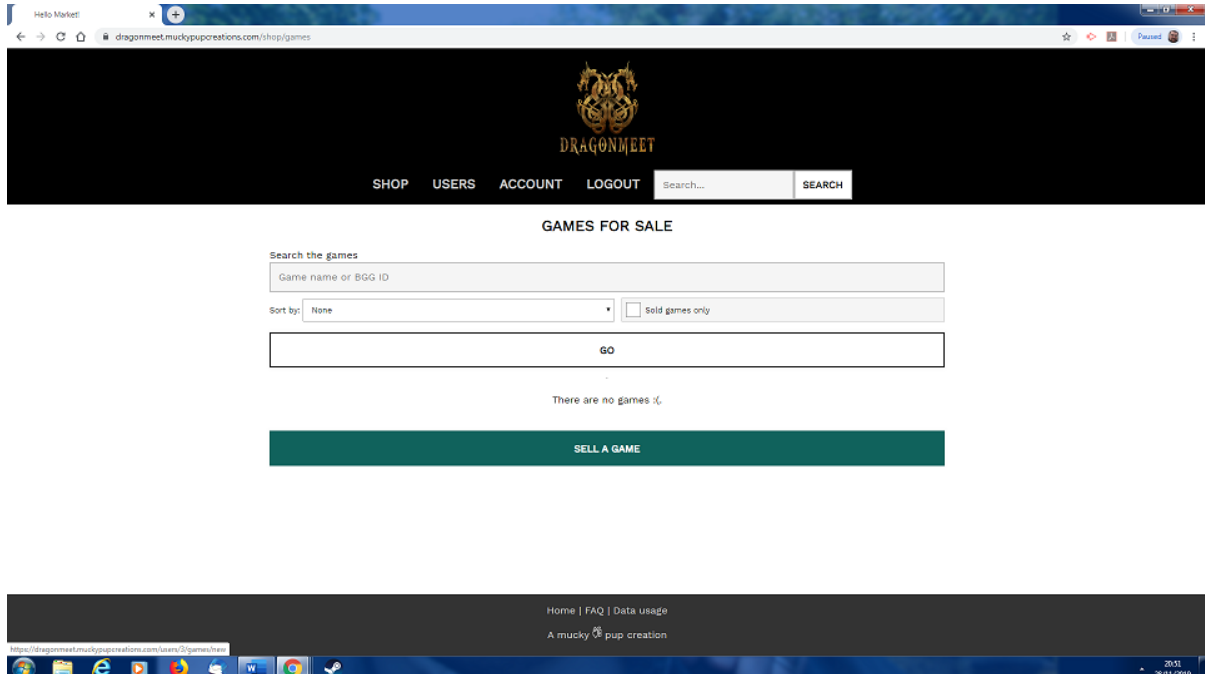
Hello Market!

dragonmeet.muckypupcreations.com/shop/games

Paused

DRAGONMEET

SHOP USERS ACCOUNT LOGOUT Search... SEARCH

GAMES FOR SALE

Search the games

Game name or BGG ID

Sort by: None

Sold games only

GO

There are no games :(

SELL A GAME

Home | FAQ | Data usage

A mucky pup creation

https://dragonmeet.muckypupcreations.com/users/3/games/new

20:51